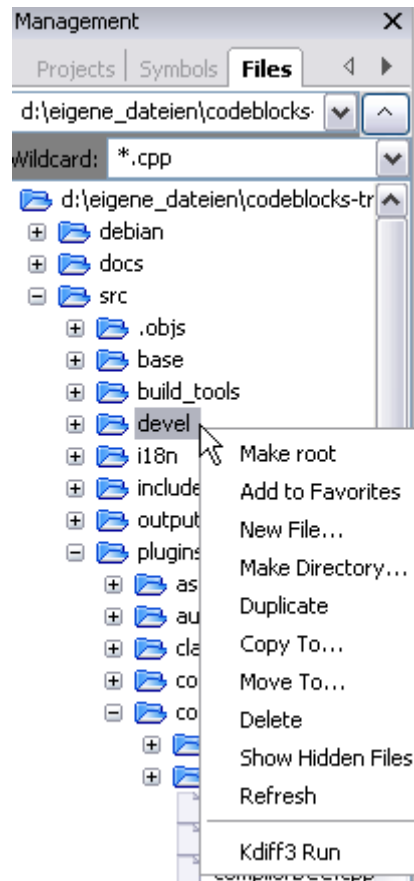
Management ×

Projects | Symbols | Files

d:\eigene_dateien\codeblocks·

Wildcard: *.cpp

d:\eigene_dateien\codeblocks-tr
debian
docs
src
.objs
base
build_tools
devel
i18n
include
output
plugins
as
au
cla
co
co

Make root
Add to Favorites
New File...
Make Directory...
Duplicate
Copy To...
Move To...
Delete
Show Hidden Files
Refresh
Kdiff3 Run